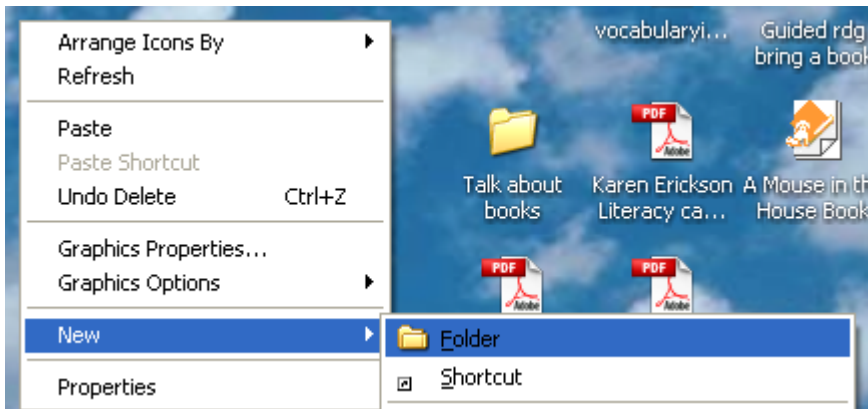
Arrange Icons By
Refresh

Paste
Paste Shortcut
Undo Delete Ctrl+Z

Graphics Properties...
Graphics Options

New

Properties

Folder
Shortcut

vocabularyi...
Guided rdg bring a book

Talk about books
PDF Adobe
Karen Erickson Literacy ca...
A Mouse in the House Book

PDF Adobe
PDF Adobe